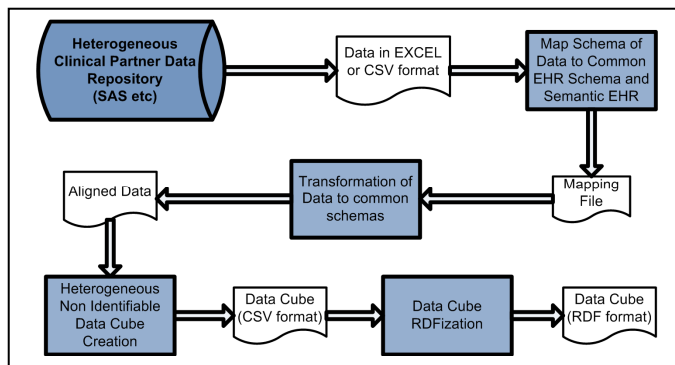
Heterogeneous Clinical Partner Data Repository (SAS etc)

Data in EXCEL or CSV format

Map Schema of Data to Common EHR Schema and Semantic EHR

Mapping File

Transformation of Data to common schemas

Aligned Data

Heterogeneous Non Identifiable Data Cube Creation

Data Cube (CSV format)

Data Cube RDFization

Data Cube (RDF format)